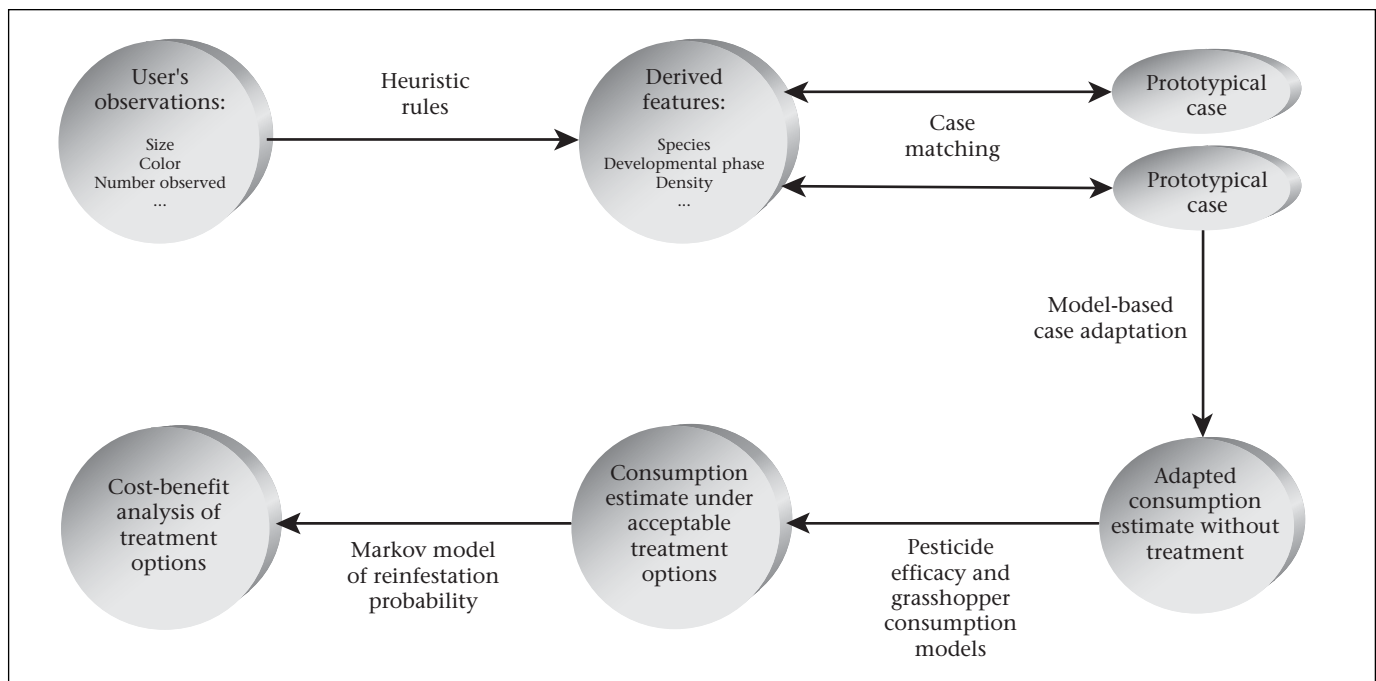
User's observations:

Size
Color
Number observed
...

Heuristic rules

Derived features:

Species
Developmental phase
Density
...

Case matching

Prototypical case

Prototypical case

Model-based case adaptation

Adapted consumption estimate without treatment

Pesticide efficacy and grasshopper consumption models

Consumption estimate under acceptable treatment options

Markov model of reinfestation probability

Cost-benefit analysis of treatment options